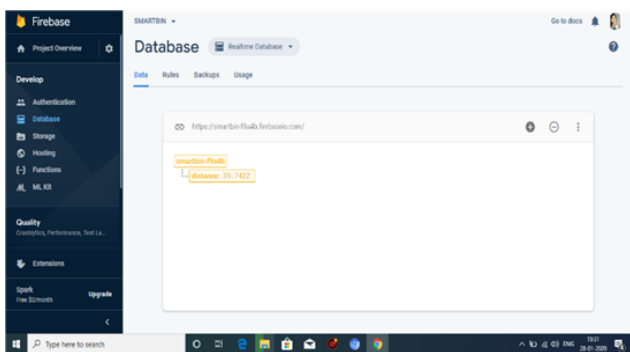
Firebase

Project Overview

Develop

Authentication

Database

Storage

Hosting

Functions

ML Kit

Quality

Crashlytics, Performance, Test La...

Extensions

Spark
Free $0/month

Upgrade

SMARTBIN

Go to docs

Database

Realtime Database

Data

Rules

Backups

Usage

https://smartbin-ffo4b.firebaseio.com/

smartbin-ffo4b

distance: 59.7422

Type here to search

ENG

15:31
28-01-2020